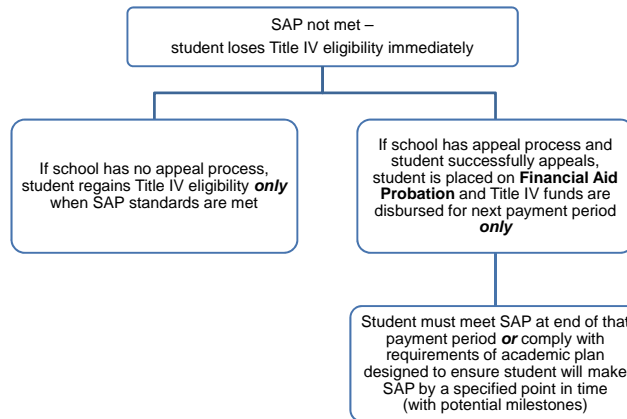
SAP not met –
student loses Title IV eligibility immediately

If school has no appeal process, student regains Title IV eligibility *only* when SAP standards are met

If school has appeal process and student successfully appeals, student is placed on **Financial Aid Probation** and Title IV funds are disbursed for next payment period ***only***

Student must meet SAP at end of that payment period ***or*** comply with requirements of academic plan designed to ensure student will make SAP by a specified point in time (with potential milestones)